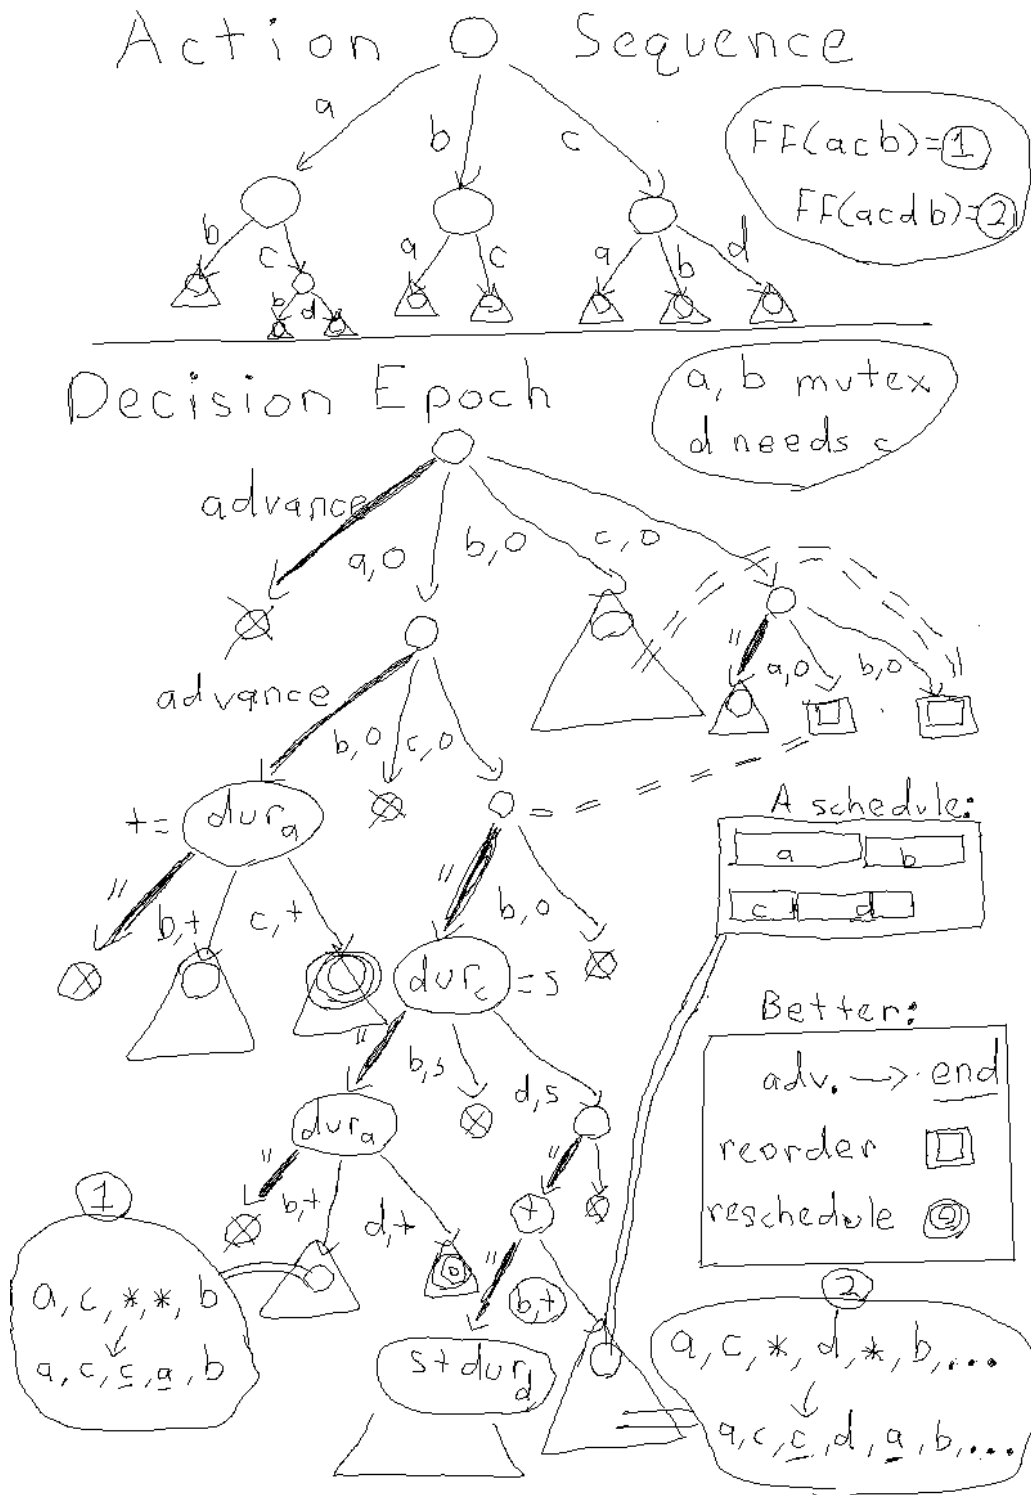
Action Sequence

a b c

FF(acb)=1
FF(acdb)=2

b c a c a b d
b d

Decision Epoch

a, b mutex
d needs c

advance a,0 b,0 c,0

advance b,0 c,0 a,0 b,0

$+=$ dur$_a$

A schedule:

| a | b |
|---|---|
| c | d |

b,+ c,+ dur$_c$ $=s$ b,0

Better:
adv. → end
reorder
reschedule

b,s d,s

dur$_a$

b,+ d,+ + b,+

1
a, c, *, *, b
↓
a, c, c, a, b

s+dur$_d$

2
a, c, *, d, *, b, ...
↓
a, c, c, d, a, b, ...